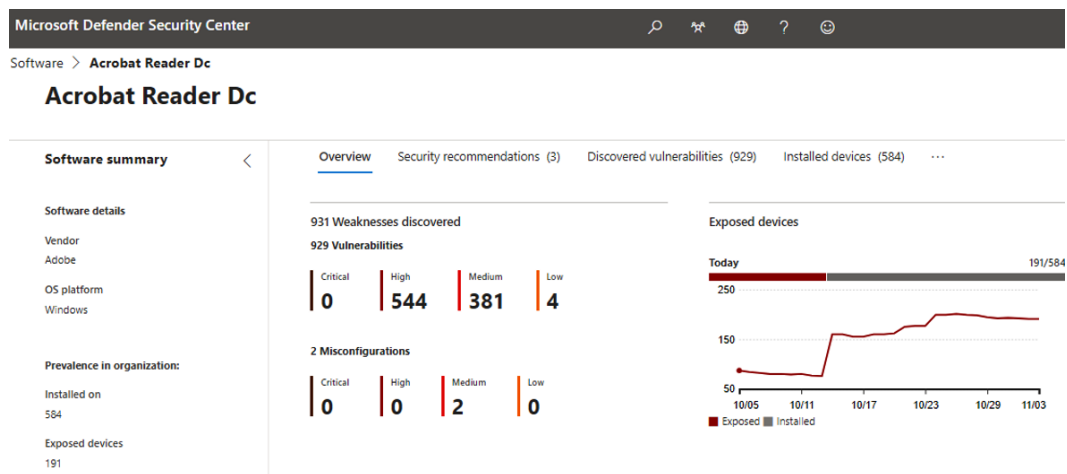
Microsoft Defender Security Center

Software > Acrobat Reader Dc

Acrobat Reader Dc

Software summary

Software details

Vendor
Adobe

OS platform
Windows

Prevalence in organization:

Installed on
584

Exposed devices
191

Overview | Security recommendations (3) | Discovered vulnerabilities (929) | Installed devices (584) | ···

931 Weaknesses discovered

929 Vulnerabilities

Critical
0

High
544

Medium
381

Low
4

2 Misconfigurations

Critical
0

High
0

Medium
2

Low
0

Exposed devices

Today

191/584

250
150
50

10/05 10/11 10/17 10/23 10/29 11/03

Exposed Installed